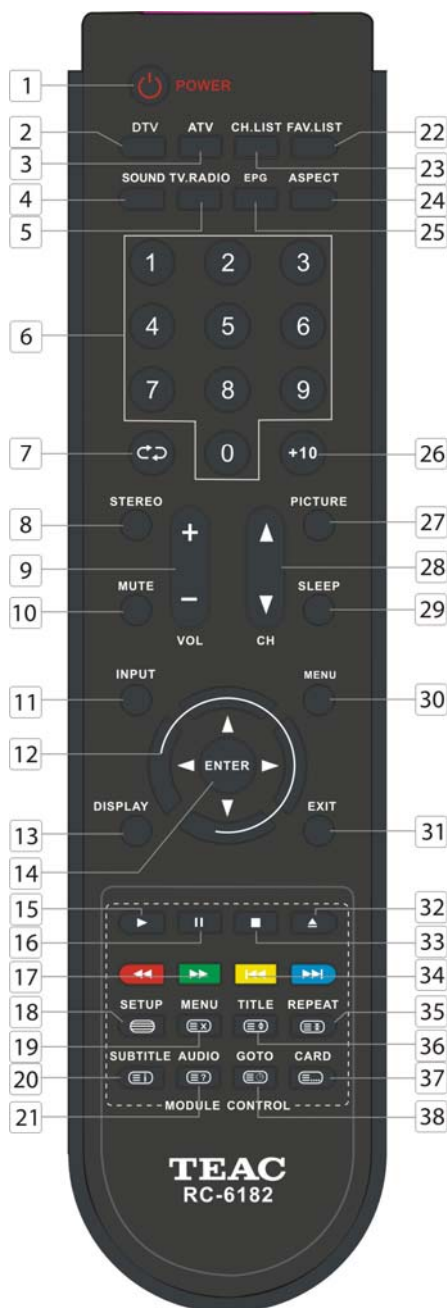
1 POWER
2 DTV
3 ATV
CH.LIST 23
FAV.LIST 22
4 SOUND
5 TV.RADIO
EPG 25
ASPECT 24
6
1 2 3
4 5 6
7 8 9
0
7
+10 26
8 STEREO
PICTURE 27
9 +
–
VOL
28 ▲
▼
CH
10 MUTE
SLEEP 29
11 INPUT
MENU 30
12 ENTER
13 DISPLAY
14
EXIT 31
15
16
32
33
17
34
18 SETUP
19 MENU
TITLE 36
REPEAT 35
20 SUBTITLE
AUDIO
GOTO
CARD 37
21 MODULE CONTROL 38
TEAC
RC-6182